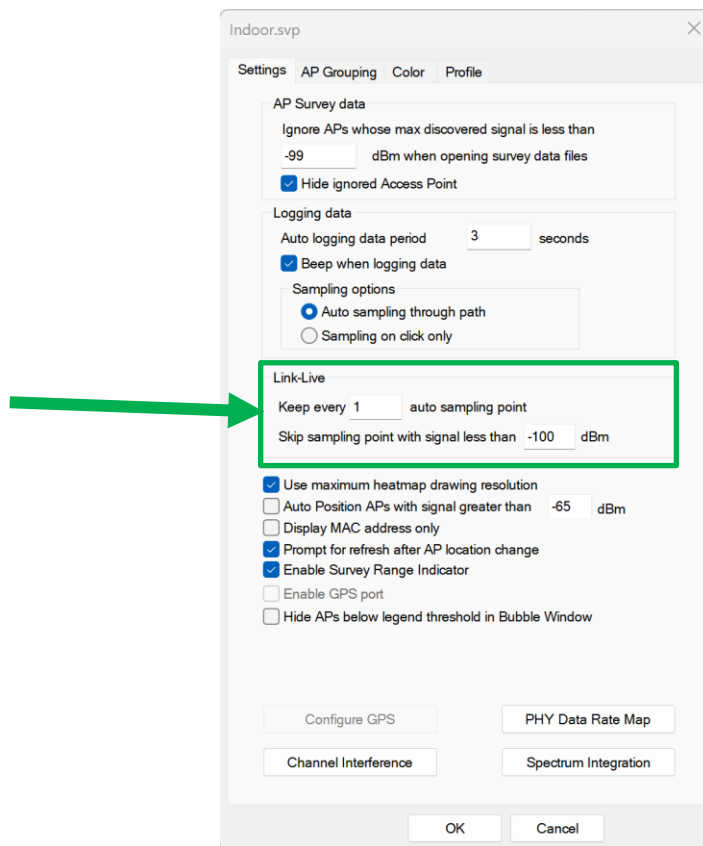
Indoor.svp

Settings | AP Grouping | Color | Profile

AP Survey data

Ignore APs whose max discovered signal is less than

-99 dBm when opening survey data files

Hide ignored Access Point

Logging data

Auto logging data period 3 seconds

Beep when logging data

Sampling options

Auto sampling through path

Sampling on click only

Link-Live

Keep every 1 auto sampling point

Skip sampling point with signal less than -100 dBm

Use maximum heatmap drawing resolution

Auto Position APs with signal greater than -65 dBm

Display MAC address only

Prompt for refresh after AP location change

Enable Survey Range Indicator

Enable GPS port

Hide APs below legend threshold in Bubble Window

Configure GPS

PHY Data Rate Map

Channel Interference

Spectrum Integration

OK

Cancel